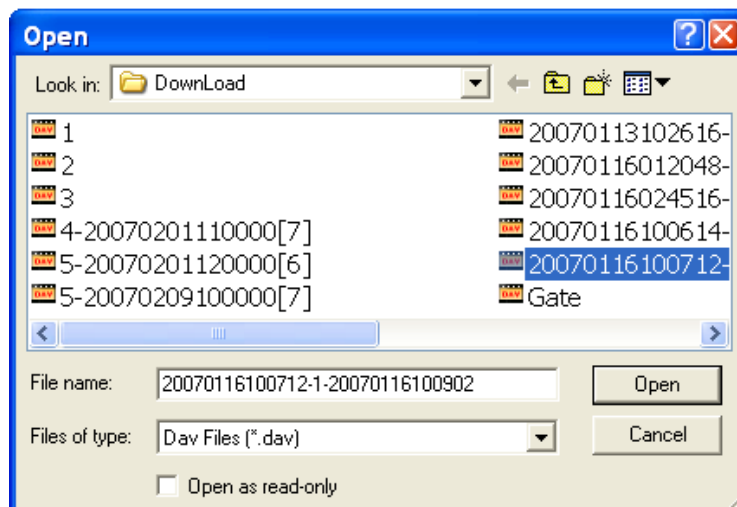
Open

Look in: DownLoad

1
2
3
4-20070201110000[7]
5-20070201120000[6]
5-20070209100000[7]

20070113102616-
20070116012048-
20070116024516-
20070116100614-
20070116100712-
Gate

File name: 20070116100712-1-20070116100902
Files of type: Dav Files (*.dav)
Open as read-only

Open
Cancel